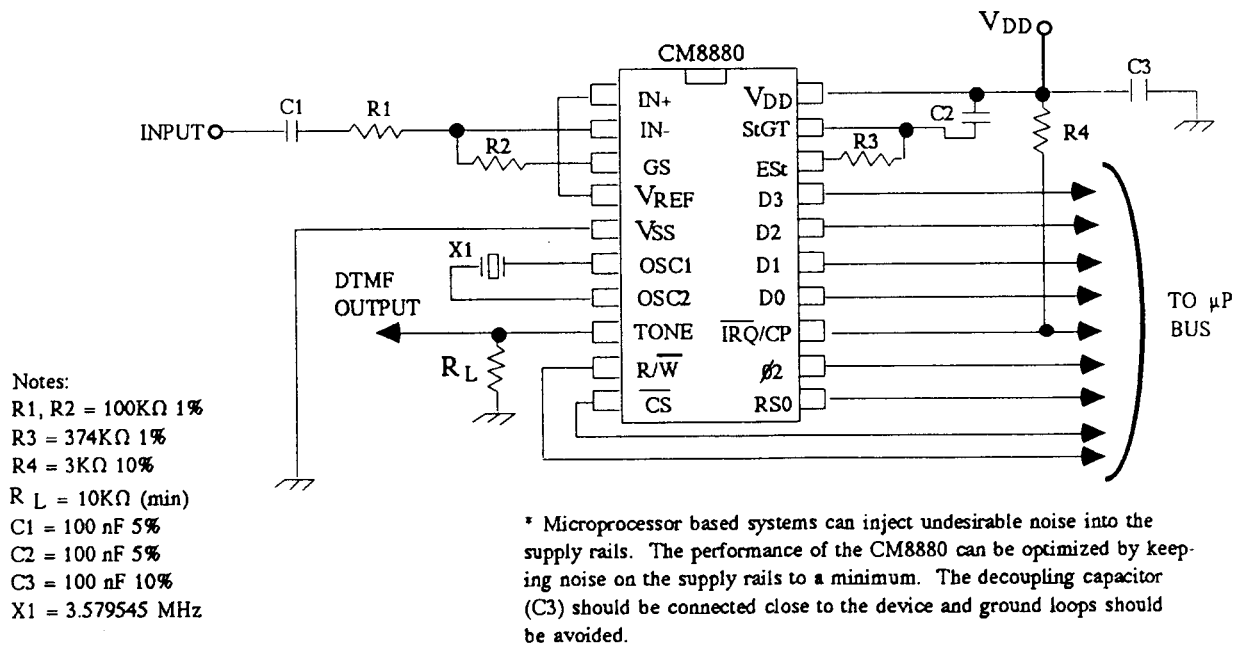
CM8880

VDD

C3

C1

R1

INPUT

IN+

IN-

GS

$V_{REF}$

VSS

OSC1

OSC2

TONE

$R/\overline{W}$

$\overline{CS}$

$V_{DD}$

StGT

ESt

D3

D2

D1

D0

$\overline{IRQ}$/CP

$\emptyset 2$

RS0

C2

R2

R3

R4

X1

DTMF OUTPUT

$R_L$

TO $\mu$P BUS

Notes:
R1, R2 = 100K$\Omega$ 1%
R3 = 374K$\Omega$ 1%
R4 = 3K$\Omega$ 10%
$R_L$ = 10K$\Omega$ (min)
C1 = 100 nF 5%
C2 = 100 nF 5%
C3 = 100 nF 10%
X1 = 3.579545 MHz

* Microprocessor based systems can inject undesirable noise into the supply rails. The performance of the CM8880 can be optimized by keeping noise on the supply rails to a minimum. The decoupling capacitor (C3) should be connected close to the device and ground loops should be avoided.